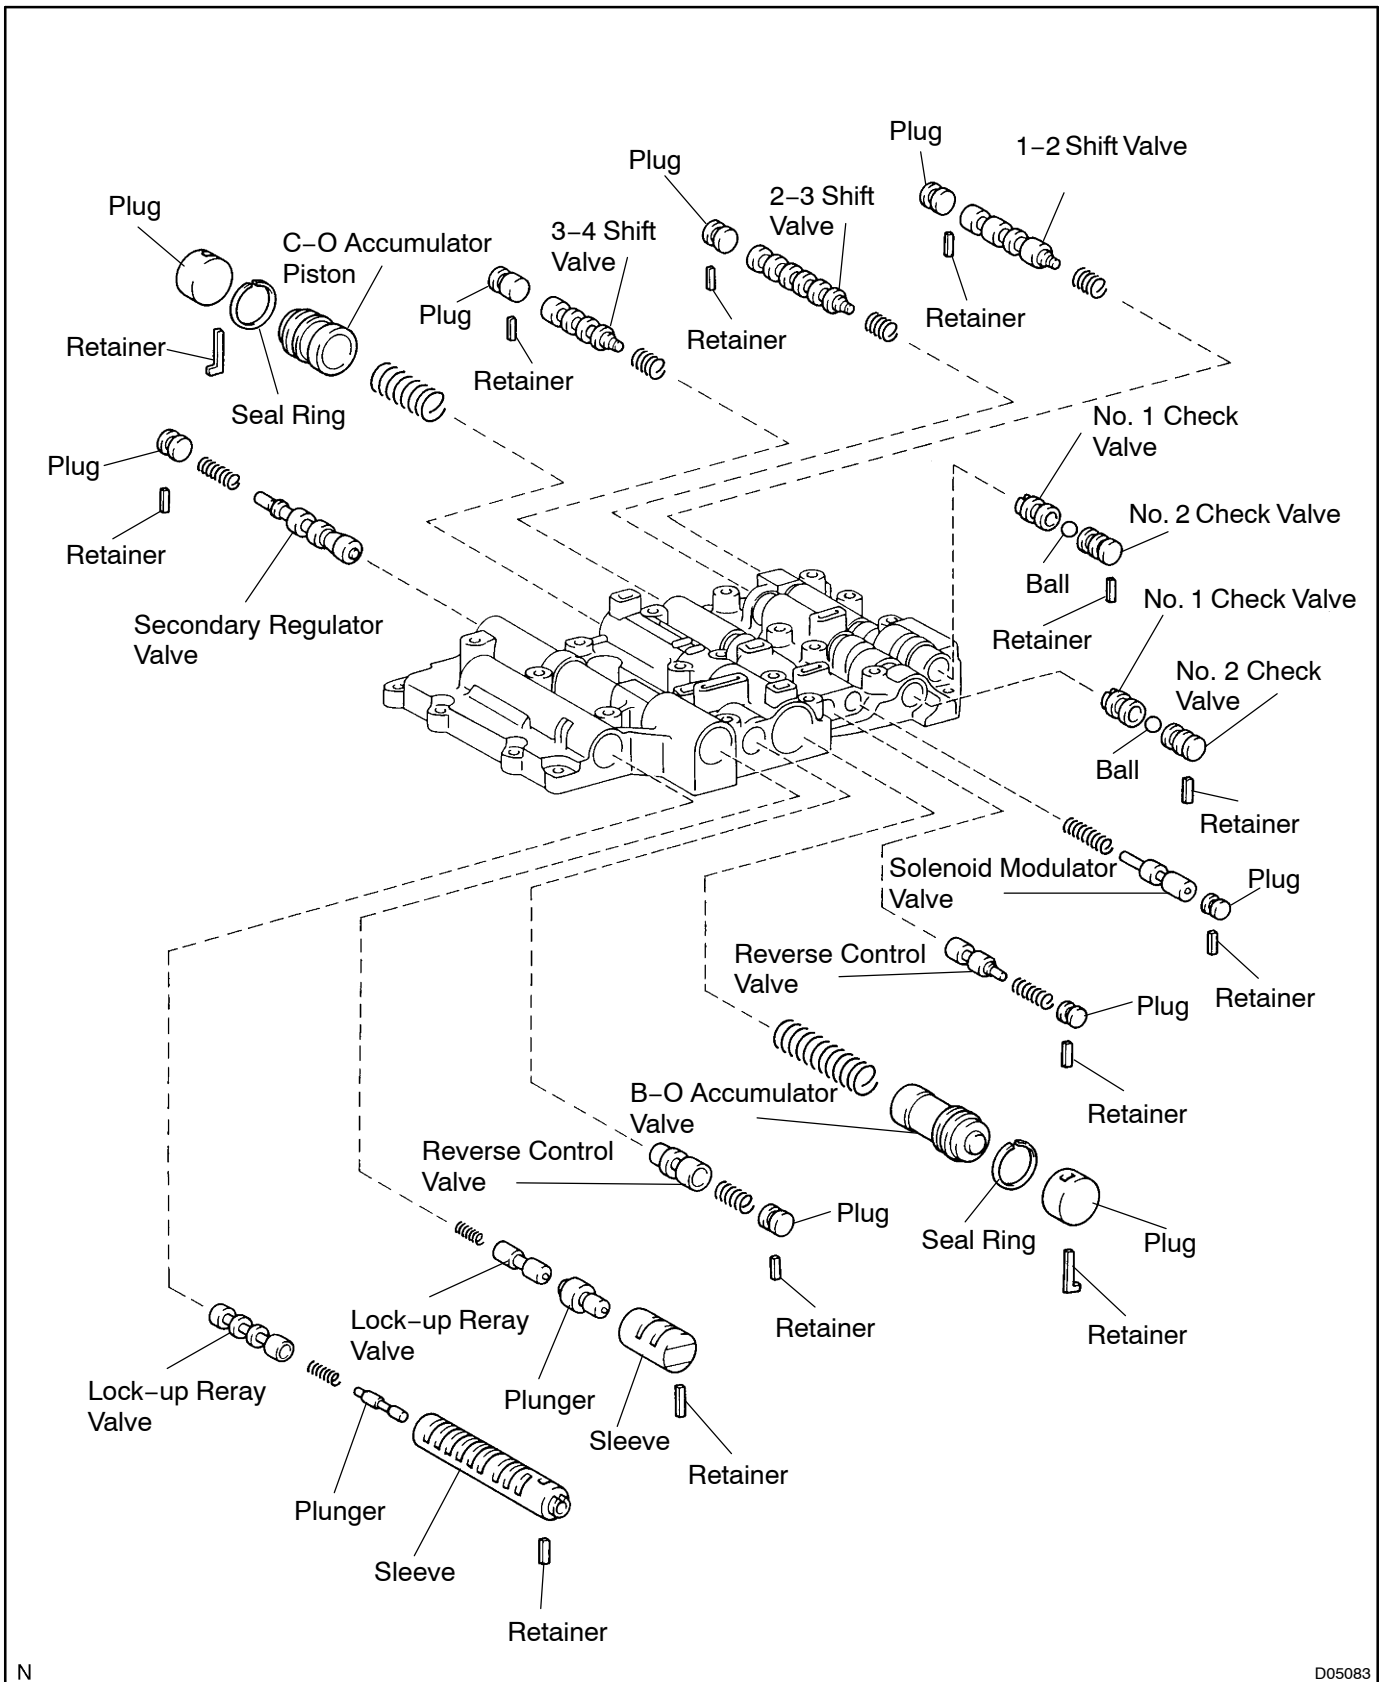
Plug
1–2 Shift Valve
Plug
2–3 Shift Valve
Plug
C–O Accumulator Piston
3–4 Shift Valve
Plug
Retainer
Retainer
Retainer
Retainer
Seal Ring
No. 1 Check Valve
Plug
No. 2 Check Valve
Retainer
Ball
Retainer
No. 1 Check Valve
Secondary Regulator Valve
No. 2 Check Valve
Ball
Retainer
Solenoid Modulator Valve
Plug
Reverse Control Valve
Retainer
Plug
Retainer
B–O Accumulator Valve
Reverse Control Valve
Plug
Seal Ring
Plug
Lock–up Reray Valve
Retainer
Retainer
Lock–up Reray Valve
Plunger
Sleeve
Retainer
Plunger
Sleeve
Retainer
N
D05083